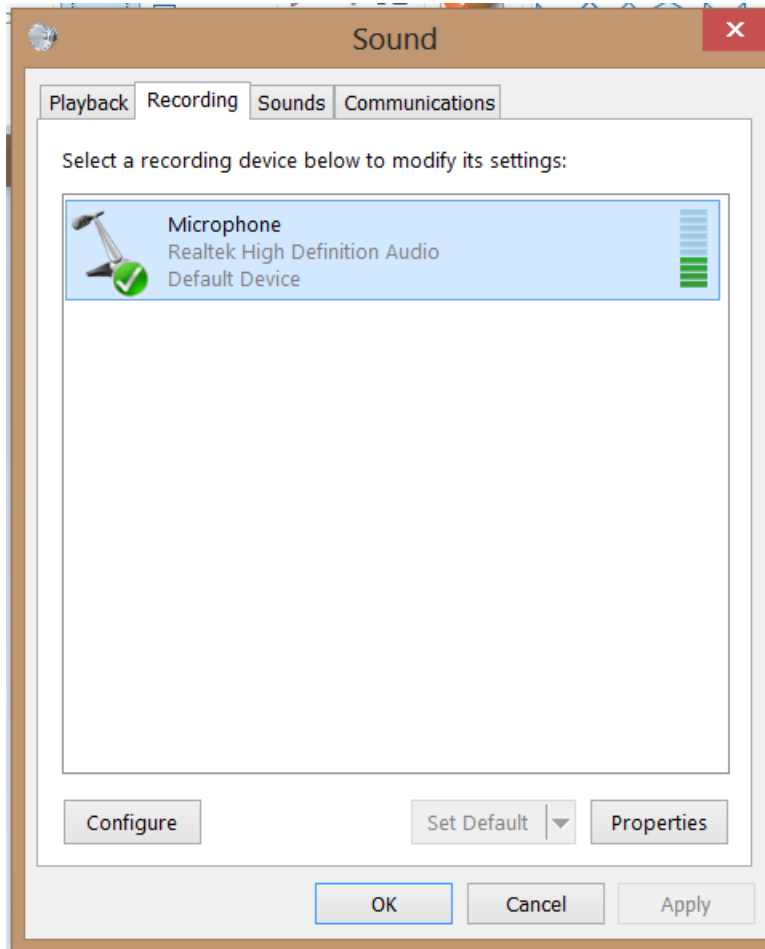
Sound

Playback Recording Sounds Communications

Select a recording device below to modify its settings:

Microphone
Realtek High Definition Audio
Default Device

Configure

Set Default

Properties

OK

Cancel

Apply